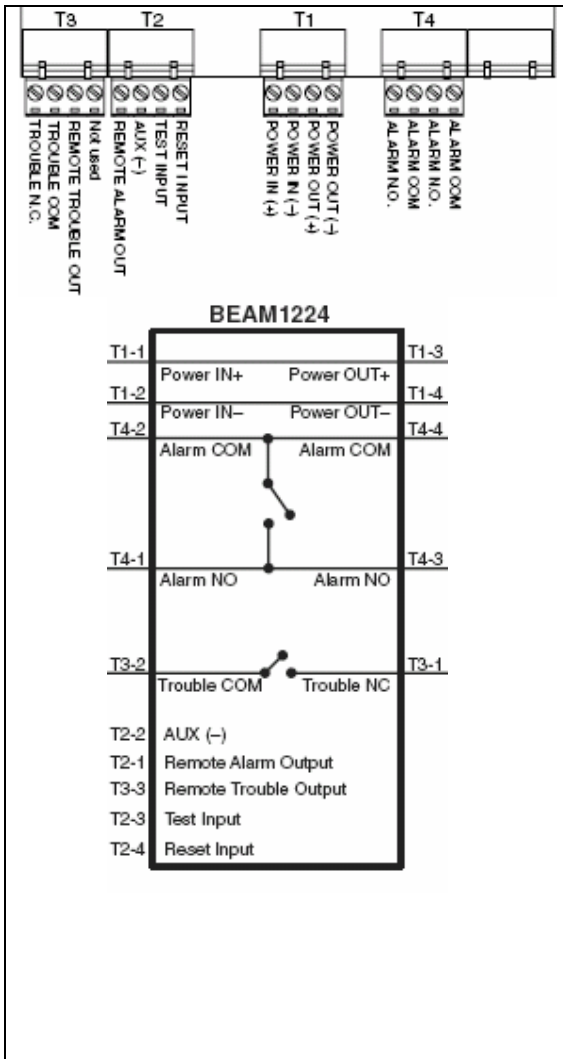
T3 T2 T1 T4

TROUBLE N.C.
TROUBLE COM
REMOTE TROUBLE OUT
Not used
REMOTE ALARM OUT
AUX (–)
TEST INPUT
RESET INPUT
POWER IN (+)
POWER IN (–)
POWER OUT (+)
POWER OUT (–)
ALARM N.O.
ALARM COM
ALARM N.O.
ALARM COM

BEAM1224

T1-1 Power IN+ Power OUT+ T1-3
T1-2 Power IN– Power OUT– T1-4
T4-2 Alarm COM Alarm COM T4-4
T4-1 Alarm NO Alarm NO T4-3
T3-2 Trouble COM Trouble NC T3-1
T2-2 AUX (–)
T2-1 Remote Alarm Output
T3-3 Remote Trouble Output
T2-3 Test Input
T2-4 Reset Input